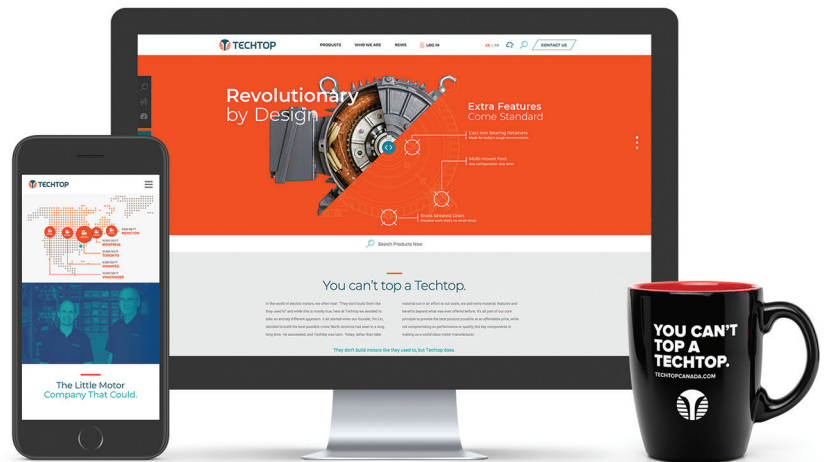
TECHTOP

PRODUCTS WHO WE ARE NEWS LOG IN

EN | FR

CONTACT US

Revolutionary by Design

Extra Features Come Standard

Cast Iron Bearing Retainers

Multi-mount Feet

Brass Sintered Drain

Search Products Now

You can't top a Techtop.

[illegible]

They don't build motors like they used to, but Techtop does.

TECHTOP

MONCTON

MONTREAL

TORONTO

EDMONTON

VANCOUVER

The Little Motor Company That Could.

YOU CAN'T TOP A TECHTOP.

TECHTOPCANADA.COM